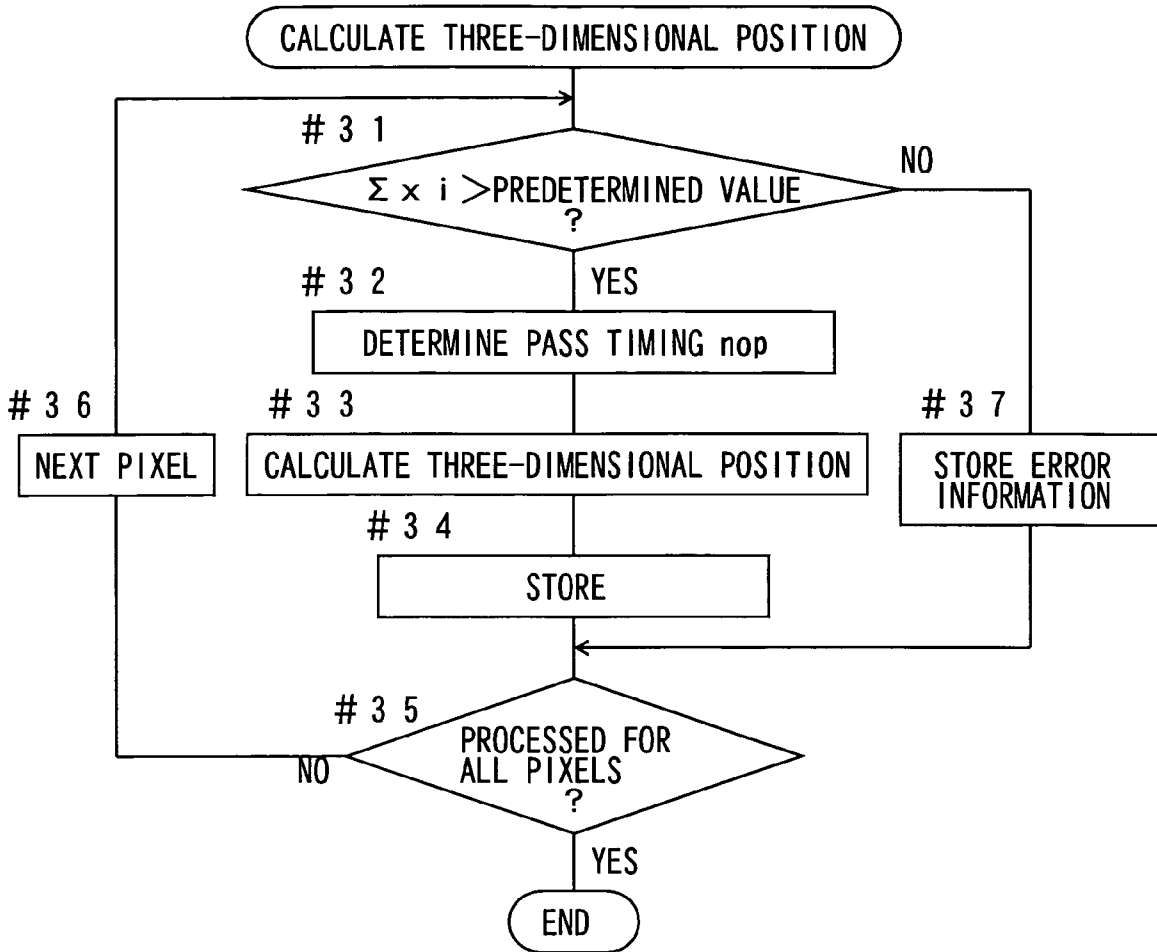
CALCULATE THREE-DIMENSIONAL POSITION

#31

$\Sigma x i >$PREDETERMINED VALUE ?

NO

YES

#32

DETERMINE PASS TIMING nop

#36

NEXT PIXEL

#33

CALCULATE THREE-DIMENSIONAL POSITION

#37

STORE ERROR INFORMATION

#34

STORE

#35

PROCESSED FOR ALL PIXELS ?

NO

YES

END